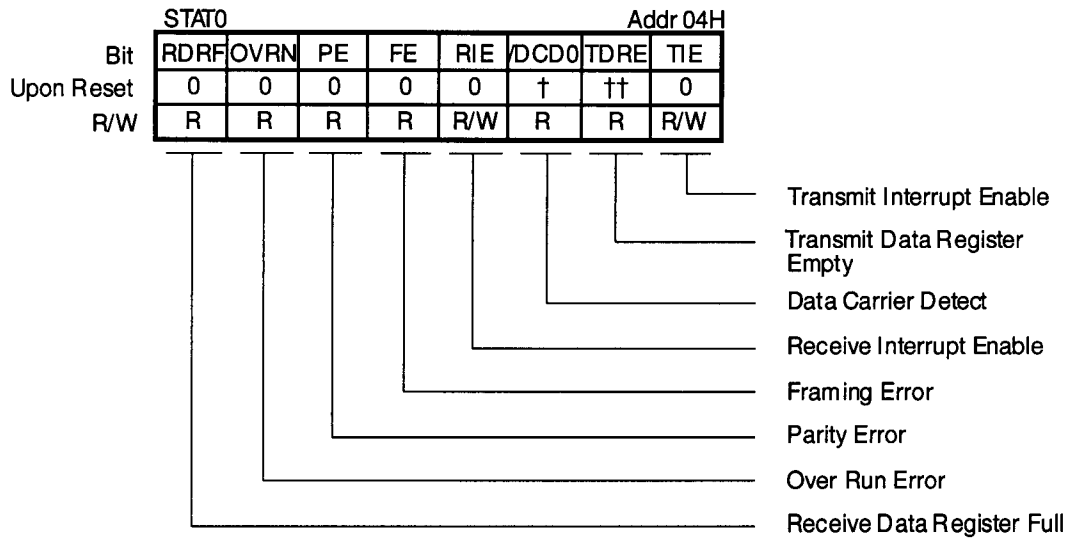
STAT0 Addr 04H

| Bit | RDRF | OVRN | PE | FE | RIE | /DCD0 | TDRE | TIE |
|---|---|---|---|---|---|---|---|---|
| Upon Reset | 0 | 0 | 0 | 0 | 0 | † | †† | 0 |
| R/W | R | R | R | R | R/W | R | R | R/W |

Transmit Interrupt Enable

Transmit Data Register Empty

Data Carrier Detect

Receive Interrupt Enable

Framing Error

Parity Error

Over Run Error

Receive Data Register Full